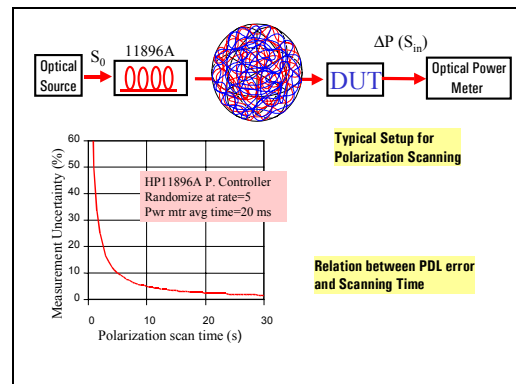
Optical Source

$S_0$

11896A

$\Delta P\ (S_{in})$

DUT

Optical Power Meter

Typical Setup for Polarization Scanning

60
50
40
30
20
10
0

Measurement Uncertainty (%)

HP11896A P. Controller
Randomize at rate=5
Pwr mtr avg time=20 ms

0
10
20
30

Polarization scan time (s)

Relation between PDL error and Scanning Time